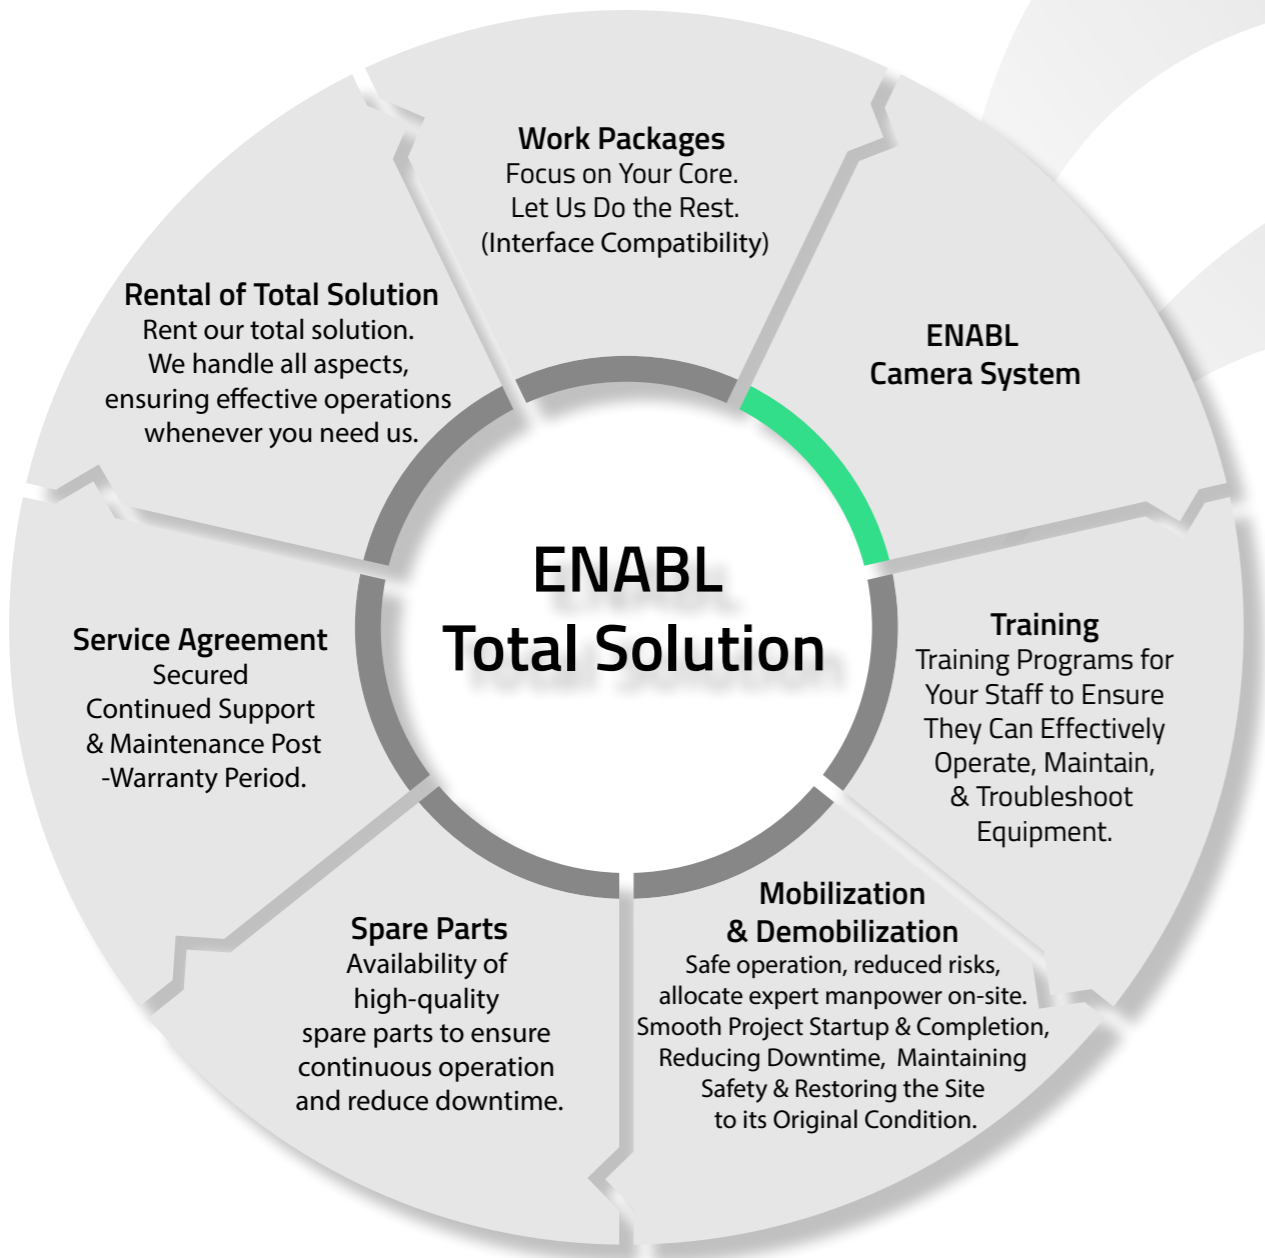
ENABL
Total Solution

Work Packages
Focus on Your Core.
Let Us Do the Rest.
(Interface Compatibility)

ENABL
Camera System

Training
Training Programs for Your Staff to Ensure They Can Effectively Operate, Maintain, & Troubleshoot Equipment.

Mobilization
& Demobilization
Safe operation, reduced risks, allocate expert manpower on-site. Smooth Project Startup & Completion, Reducing Downtime, Maintaining Safety & Restoring the Site to its Original Condition.

Spare Parts
Availability of high-quality spare parts to ensure continuous operation and reduce downtime.

Service Agreement
Secured Continued Support & Maintenance Post -Warranty Period.

Rental of Total Solution
Rent our total solution. We handle all aspects, ensuring effective operations whenever you need us.